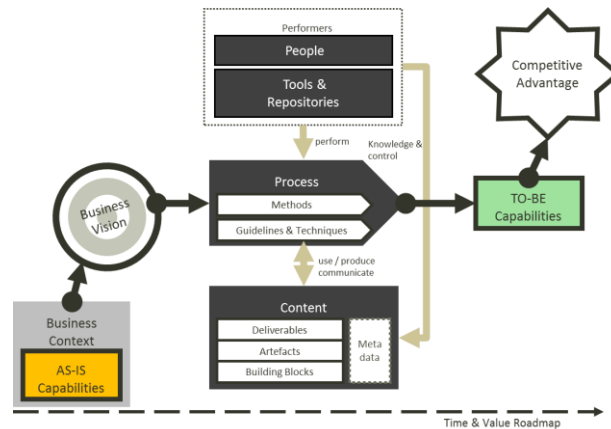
Performers

People

Tools & Repositories

perform

Knowledge & control

Competitive Advantage

Business Vision

Process

Methods

Guidelines & Techniques

TO-BE Capabilities

use / produce communicate

Business Context

AS-IS Capabilities

Content

Deliverables

Artefacts

Building Blocks

Meta data

Time & Value Roadmap